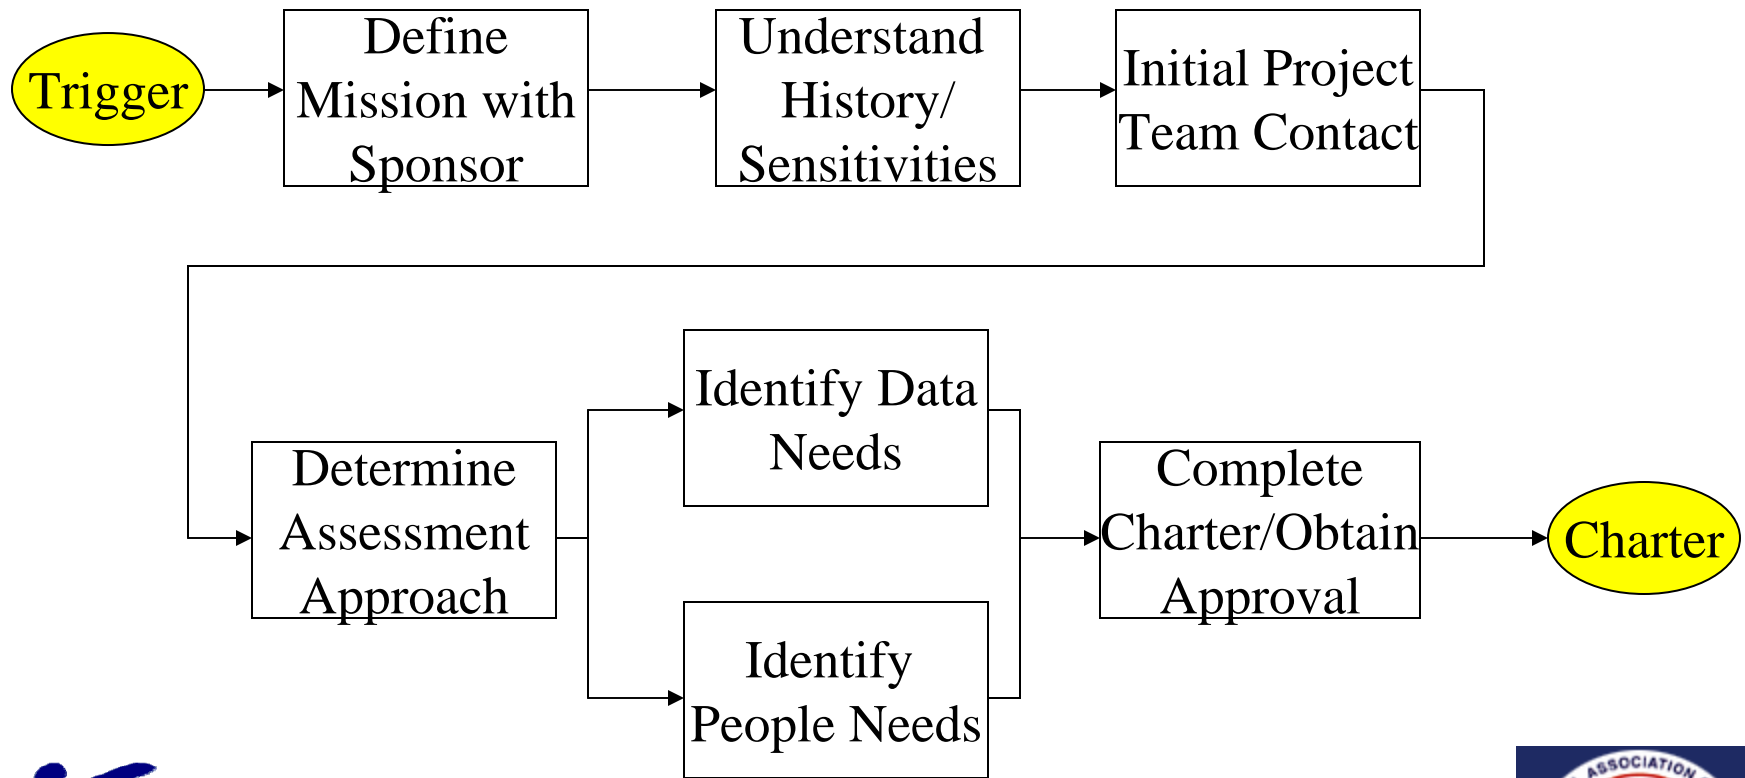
Trigger

Define Mission with Sponsor

Understand History/ Sensitivities

Initial Project Team Contact

Determine Assessment Approach

Identify Data Needs

Identify People Needs

Complete Charter/Obtain Approval

Charter

ASSOCIATION